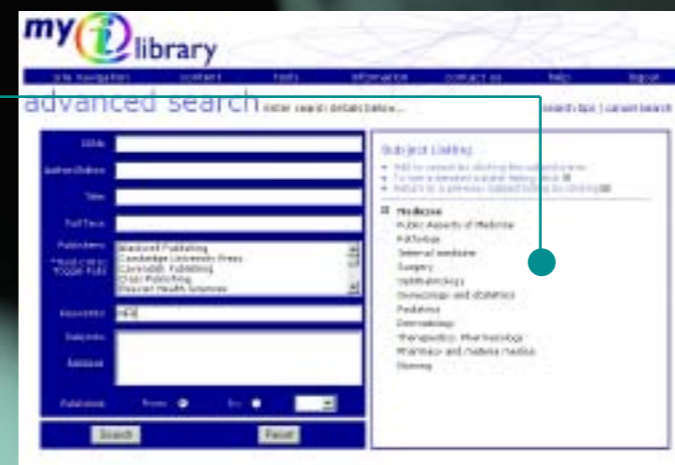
my i library

site navigation | content | tools | information | contact us | help | logout

advanced search enter search details below...

search tips | cancel search

ISBN

Author/Editor

Title

Full Text

Publishers

Blackwell Publishing
Cambridge University Press
Cavendish Publishing
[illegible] Publishing
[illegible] Health Sciences

Keywords

Subjects

Publisheds From: To:

Search Reset

Subject Listing

Medicine
Public Aspects of Medicine
Pathology
Internal medicine
Surgery
Ophthalmology
Gynecology and obstetrics
Pediatrics
Dermatology
Therapeutics. Pharmacology
Pharmacy and materia medica
Nursing